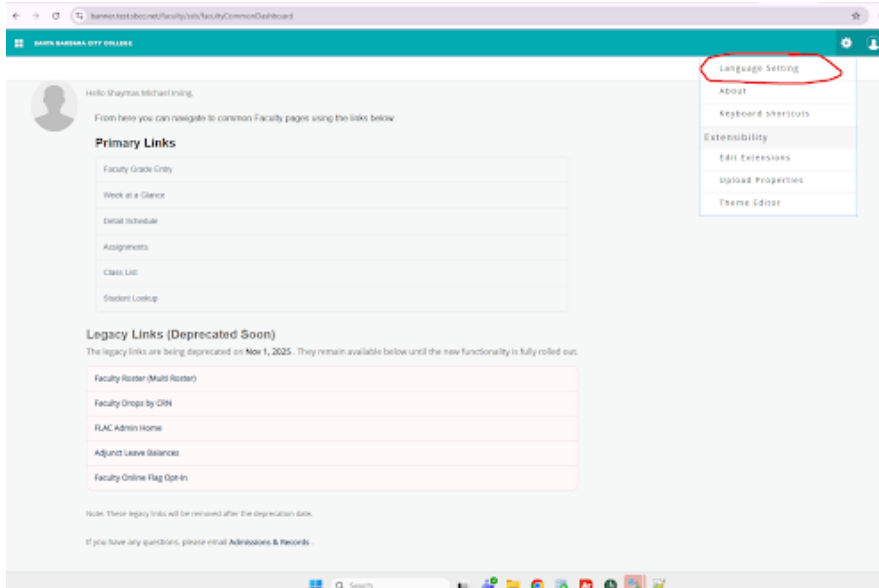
banner.test.sbcc.net/faculty/ssb/facultyCommonDashboard

SANTA BARBARA CITY COLLEGE

Language Setting
About
Keyboard Shortcuts
Extensibility
Edit Extensions
Upload Properties
Theme Editor

Hello Shaymus Michael Irving,

From here you can navigate to common Faculty pages using the links below

Primary Links

Faculty Grade Entry
Week at a Glance
Detail Schedule
Assignments
Class List
Student Lookup

Legacy Links (Deprecated Soon)

The legacy links are being deprecated on Nov 1, 2025 . They remain available below until the new functionality is fully rolled out.

Faculty Roster (Multi Roster)
Faculty Drops by CRN
FLAC Admin Home
Adjunct Leave Balances
Faculty Online Flag Opt-In

Note: These legacy links will be removed after the deprecation date.

If you have any questions, please email Admissions & Records .

Search